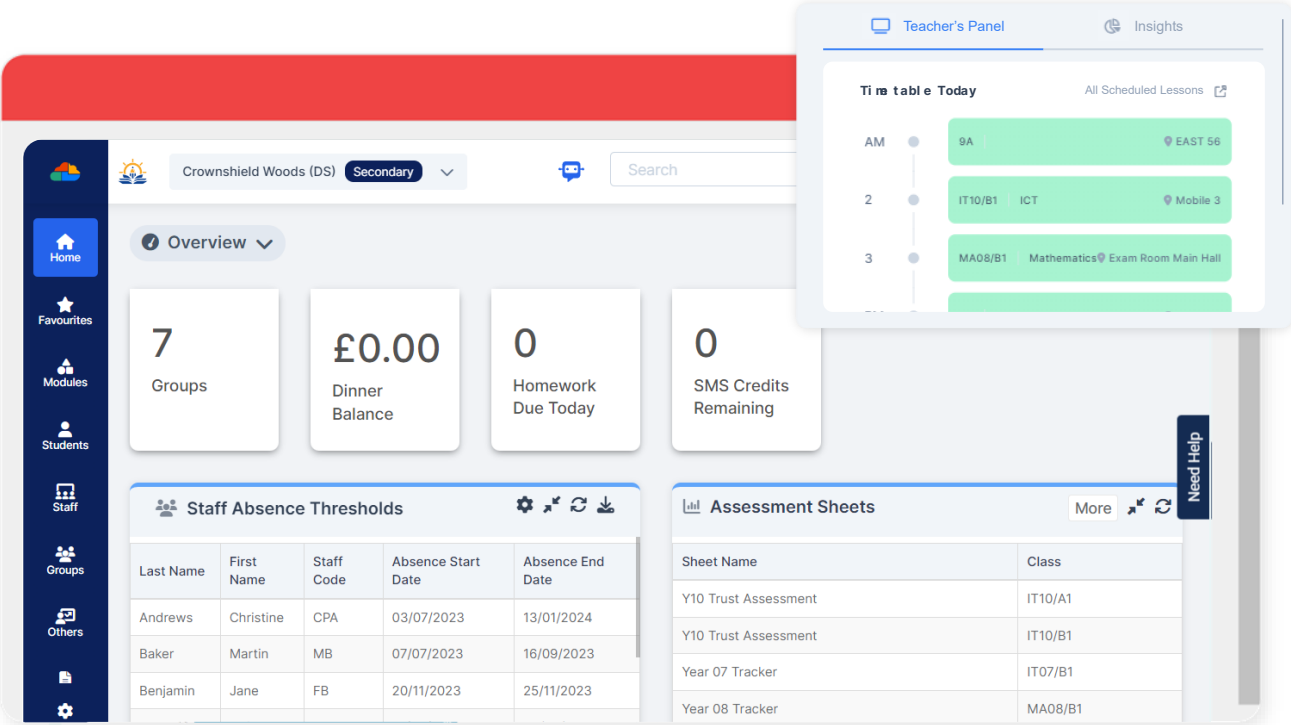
Teacher's Panel

Insights

Time table Today

All Scheduled Lessons

AM

9A

EAST 56

2

IT10/B1

ICT

Mobile 3

3

MA08/B1

Mathematics

Exam Room Main Hall

Home

Favourites

Modules

Students

Staff

Groups

Others

Crownshield Woods (DS)

Secondary

Search

Overview

7

Groups

£0.00

Dinner Balance

0

Homework Due Today

0

SMS Credits Remaining

Need Help

Staff Absence Thresholds

| Last Name | First Name | Staff Code | Absence Start Date | Absence End Date |
|---|---|---|---|---|
| Andrews | Christine | CPA | 03/07/2023 | 13/01/2024 |
| Baker | Martin | MB | 07/07/2023 | 16/09/2023 |
| Benjamin | Jane | FB | 20/11/2023 | 25/11/2023 |

Assessment Sheets

More

| Sheet Name | Class |
|---|---|
| Y10 Trust Assessment | IT10/A1 |
| Y10 Trust Assessment | IT10/B1 |
| Year 07 Tracker | IT07/B1 |
| Year 08 Tracker | MA08/B1 |